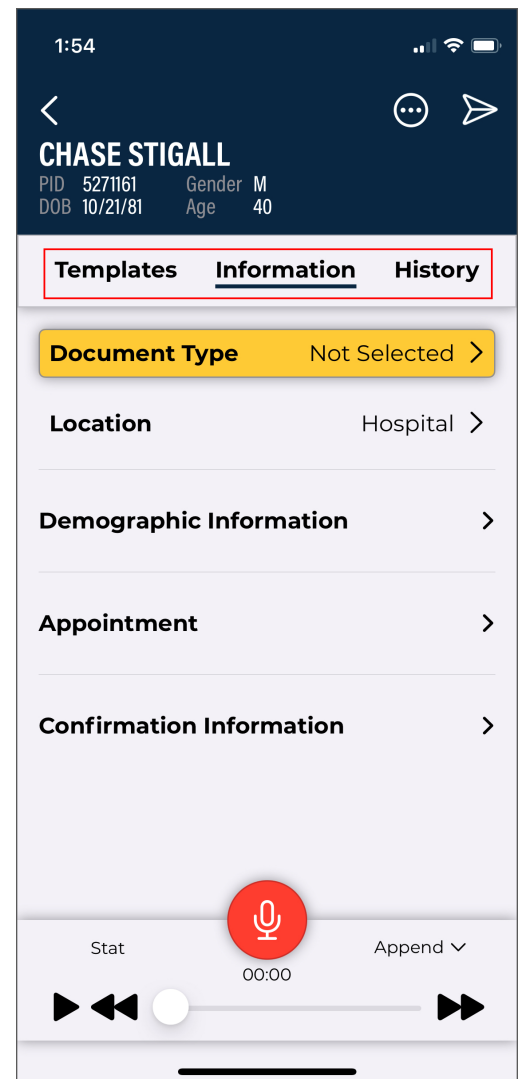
1:54

CHASE STIGALL
PID 5271161 Gender M
DOB 10/21/81 Age 40

Templates Information History

Document Type Not Selected

Location Hospital

Demographic Information

Appointment

Confirmation Information

Stat
Append
00:00